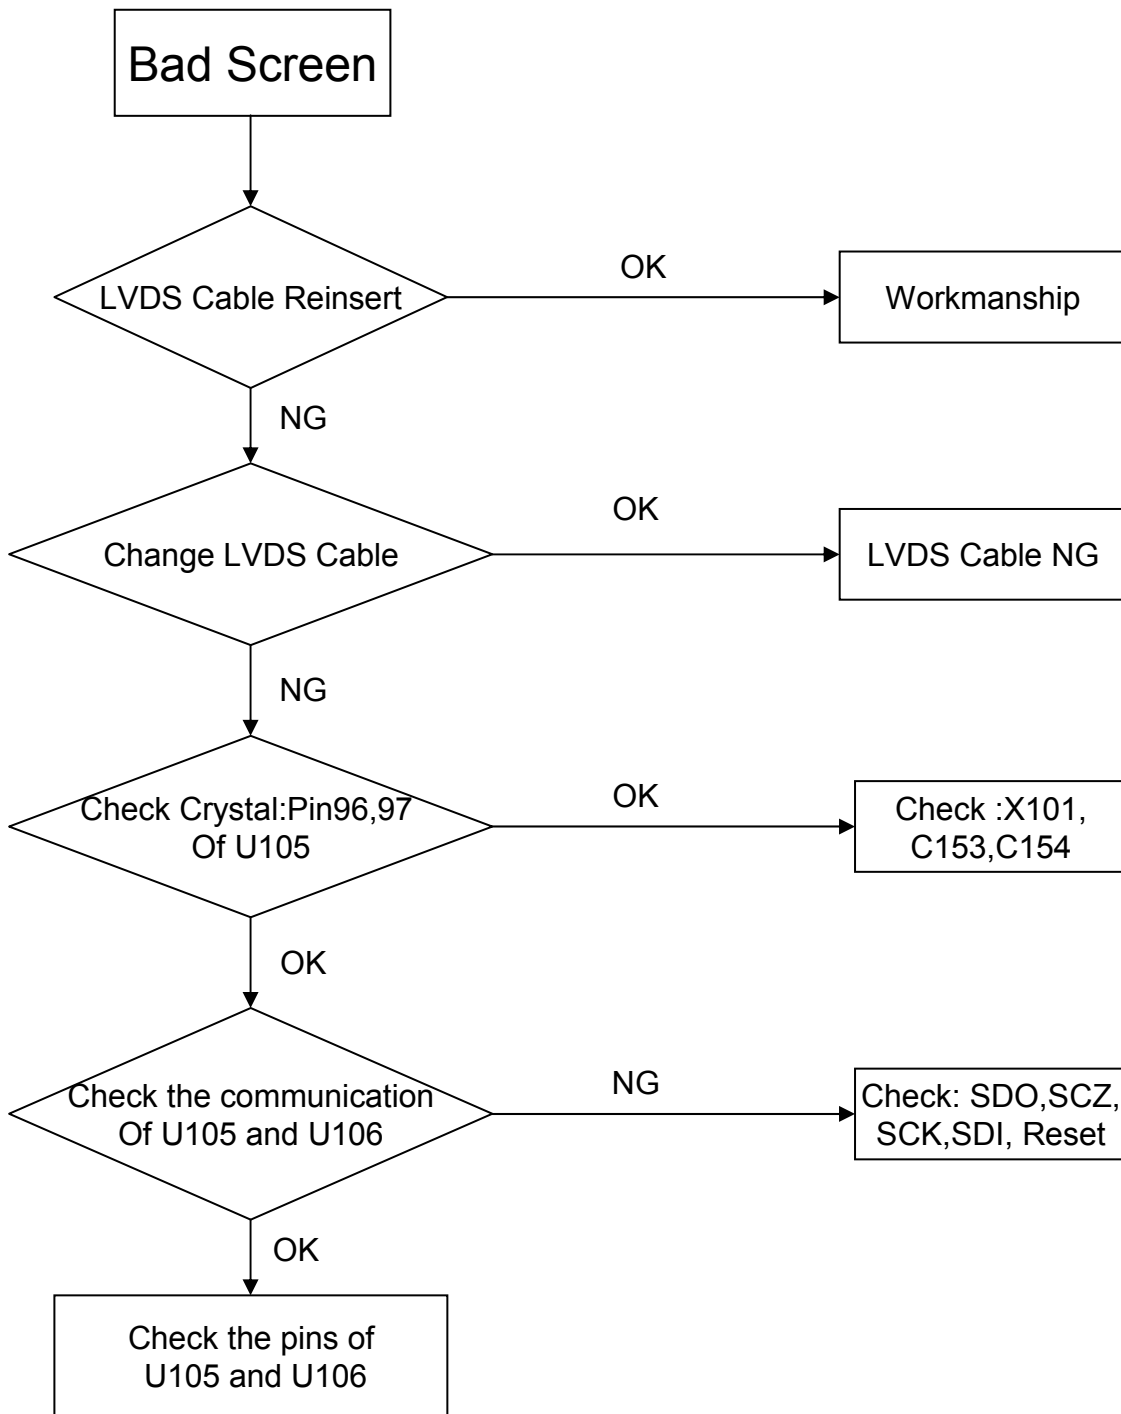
Bad Screen

LVDS Cable Reinsert

OK

Workmanship

NG

Change LVDS Cable

OK

LVDS Cable NG

NG

Check Crystal:Pin96,97 Of U105

OK

Check :X101, C153,C154

OK

Check the communication Of U105 and U106

NG

Check: SDO,SCZ, SCK,SDI, Reset

OK

Check the pins of U105 and U106